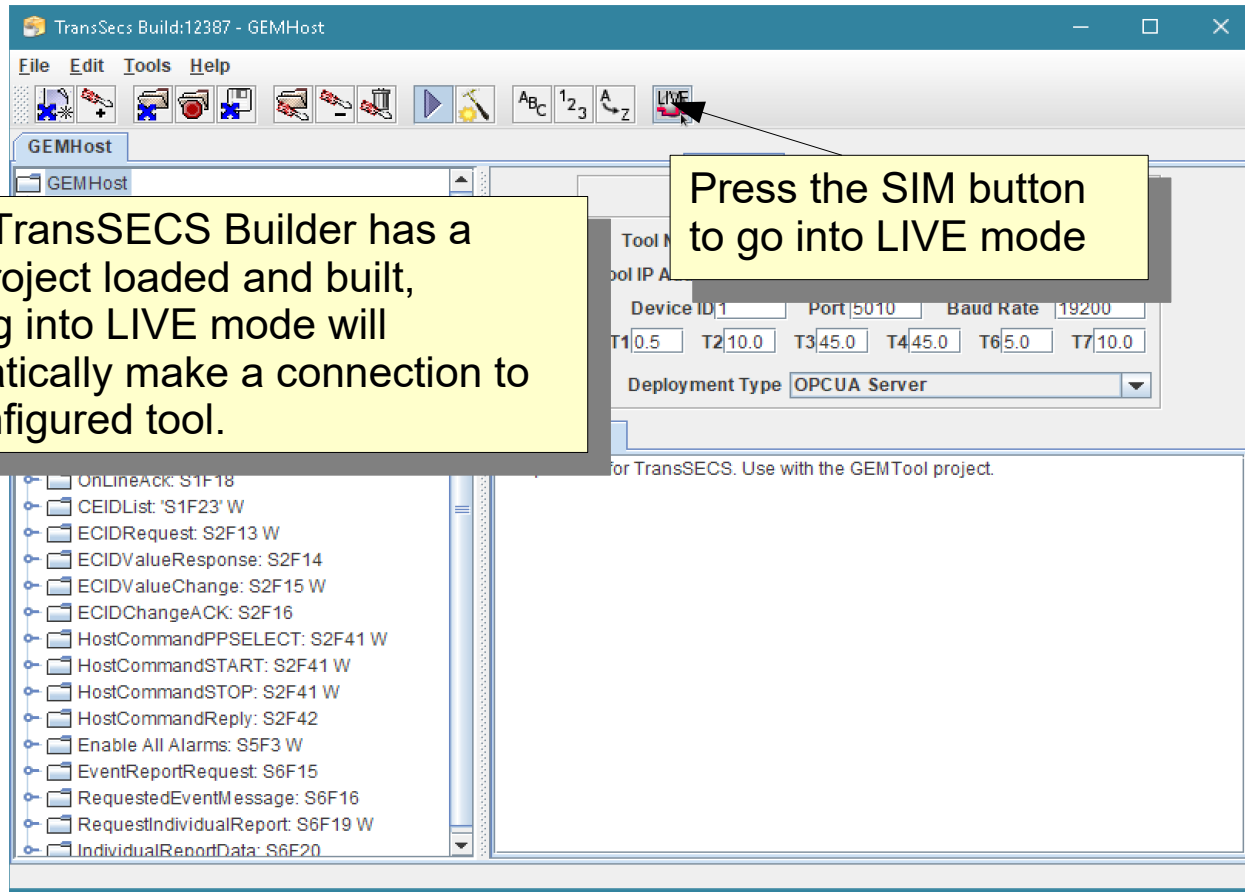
TransSecs Build:12387 - GEMHost

File Edit Tools Help

LIVE

GEMHost

GEMHost

TransSECS Builder has a
roject loaded and built,
g into LIVE mode will
atically make a connection to
figured tool.

Press the SIM button
to go into LIVE mode

Tool N

ol IP A

Device ID 1 Port 5010 Baud Rate 19200

T1 0.5 T2 10.0 T3 45.0 T4 45.0 T6 5.0 T7 10.0

Deployment Type OPCUA Server

for TransSECS. Use with the GEMTool project.

OnLineAck: S1F18
CEIDList: 'S1F23' W
ECIDRequest: S2F13 W
ECIDValueResponse: S2F14
ECIDValueChange: S2F15 W
ECIDChangeACK: S2F16
HostCommandPPSELECT: S2F41 W
HostCommandSTART: S2F41 W
HostCommandSTOP: S2F41 W
HostCommandReply: S2F42
Enable All Alarms: S5F3 W
EventReportRequest: S6F15
RequestedEventMessage: S6F16
RequestIndividualReport: S6F19 W
IndividualReportData: S6F20